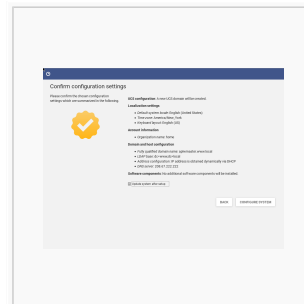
Confirm configuration settings

Please confirm the chosen configuration settings which are summarized in the following.

UCS configuration: A new UCS domain will be created.

Localization settings

• Default system locale: English (United States)
• Time zone: America/New_York
• Keyboard layout: English (US)

Account information

• Organization name: home

Domain and host configuration

• Fully qualified domain name: ucs-master.ucs.local
• LDAP base: dc=ucs,dc=local
• Address configuration: IP address is obtained dynamically via DHCP
• DNS server: 192.0.2.1

Software components: No additional software components will be installed.

Update system after setup

BACK
CONFIGURE SYSTEM